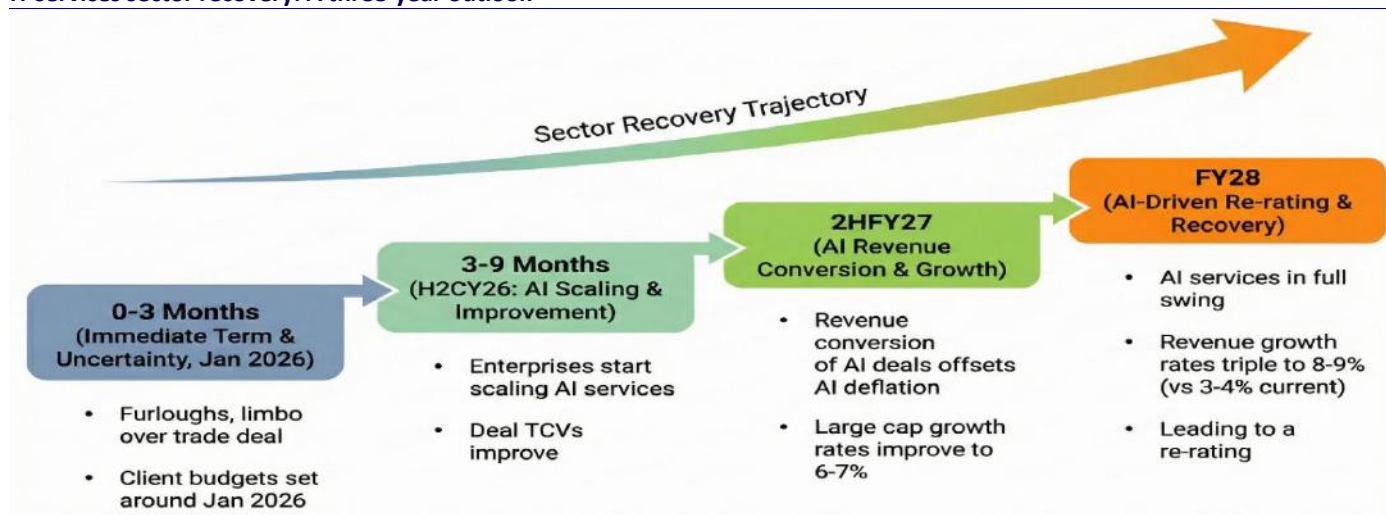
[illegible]

Sector Recovery Trajectory

0-3 Months
(Immediate Term & Uncertainty, Jan 2026)

- Furloughs, limbo over trade deal
- Client budgets set around Jan 2026

3-9 Months
(H2CY26: AI Scaling & Improvement)

- Enterprises start scaling AI services
- Deal TCVs improve

2HFY27
(AI Revenue Conversion & Growth)

- Revenue conversion of AI deals offsets AI deflation
- Large cap growth rates improve to 6-7%

FY28
(AI-Driven Re-rating & Recovery)

- AI services in full swing
- Revenue growth rates triple to 8-9% (vs 3-4% current)
- Leading to a re-rating